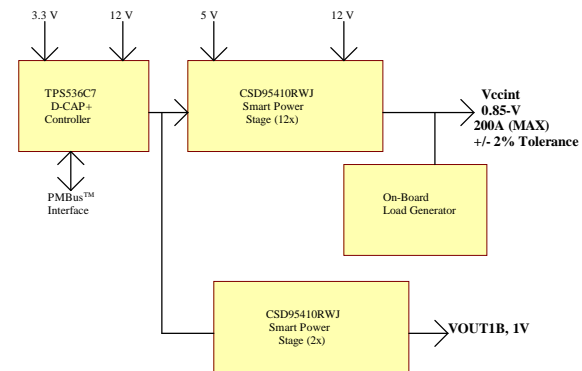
3.3 V
12 V
5 V
12 V

TPS536C7
D-CAP+
Controller

CSD95410RWJ
Smart Power
Stage (12x)

Vccint
0.85-V
200A (MAX)
+/- 2% Tolerance

PMBus™
Interface

On-Board
Load Generator

CSD95410RWJ
Smart Power
Stage (2x)

VOUT1B, 1V